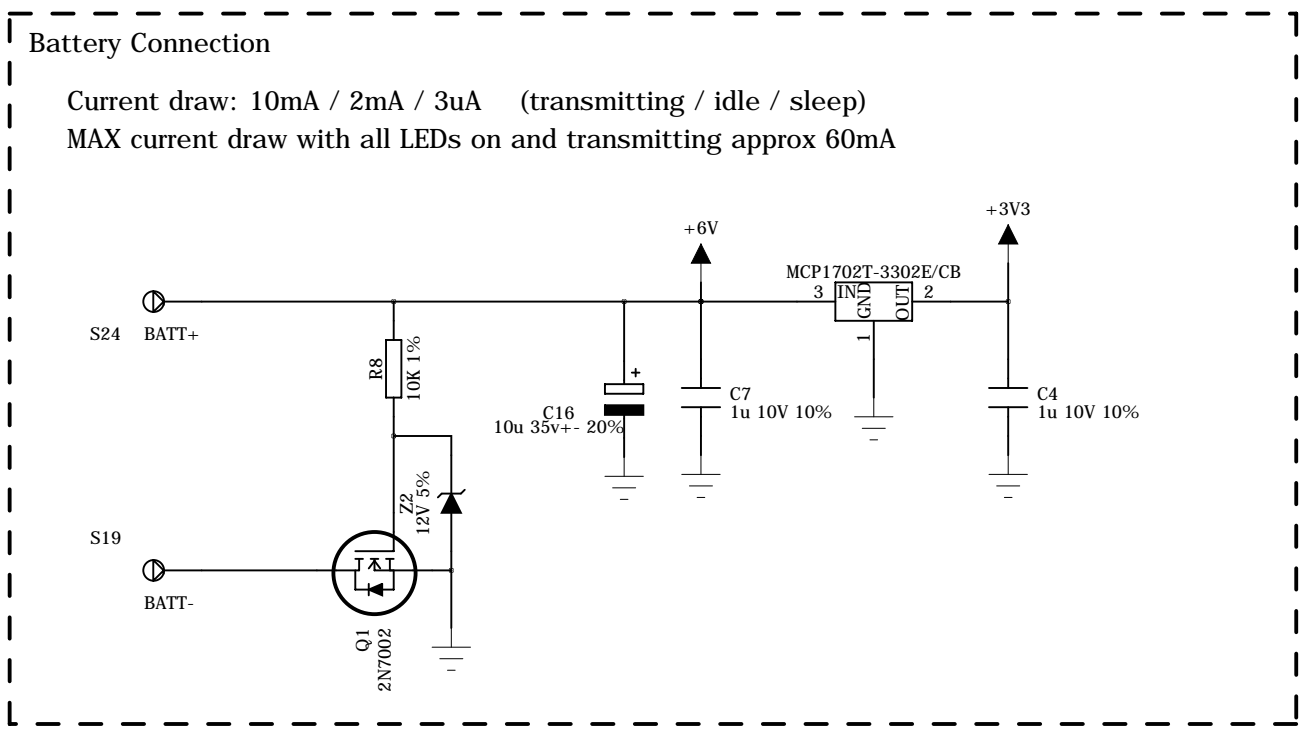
Battery Connection

Current draw: 10mA / 2mA / 3uA (transmitting / idle / sleep)
MAX current draw with all LEDs on and transmitting approx 60mA

+6V

+3V3

MCP1702T-3302E/CB
3 IN GND OUT 2
1

S24 BATT+

R8
10K 1%

+
C16
10u 35v+- 20%

C7
1u 10V 10%

C4
1u 10V 10%

Z2
12V 5%

S19

BATT-

Q1
2N7002